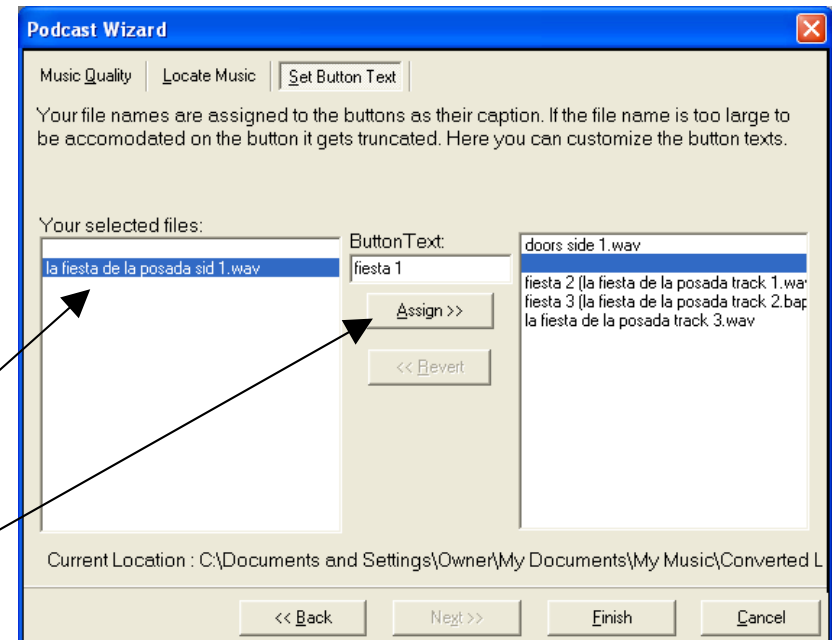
Podcast Wizard

Music Quality | Locate Music | Set Button Text

Your file names are assigned to the buttons as their caption. If the file name is too large to be accomodated on the button it gets truncated. Here you can customize the button texts.

Your selected files:

la fiesta de la posada sid 1.wav

ButtonText:

fiesta 1

Assign >>

<< Revert

doors side 1.wav

fiesta 2 (la fiesta de la posada track 1.wa

fiesta 3 (la fiesta de la posada track 2.bap

la fiesta de la posada track 3.wav

Current Location : C:\Documents and Settings\Owner\My Documents\My Music\Converted L

<< Back | Next >> | Finish | Cancel